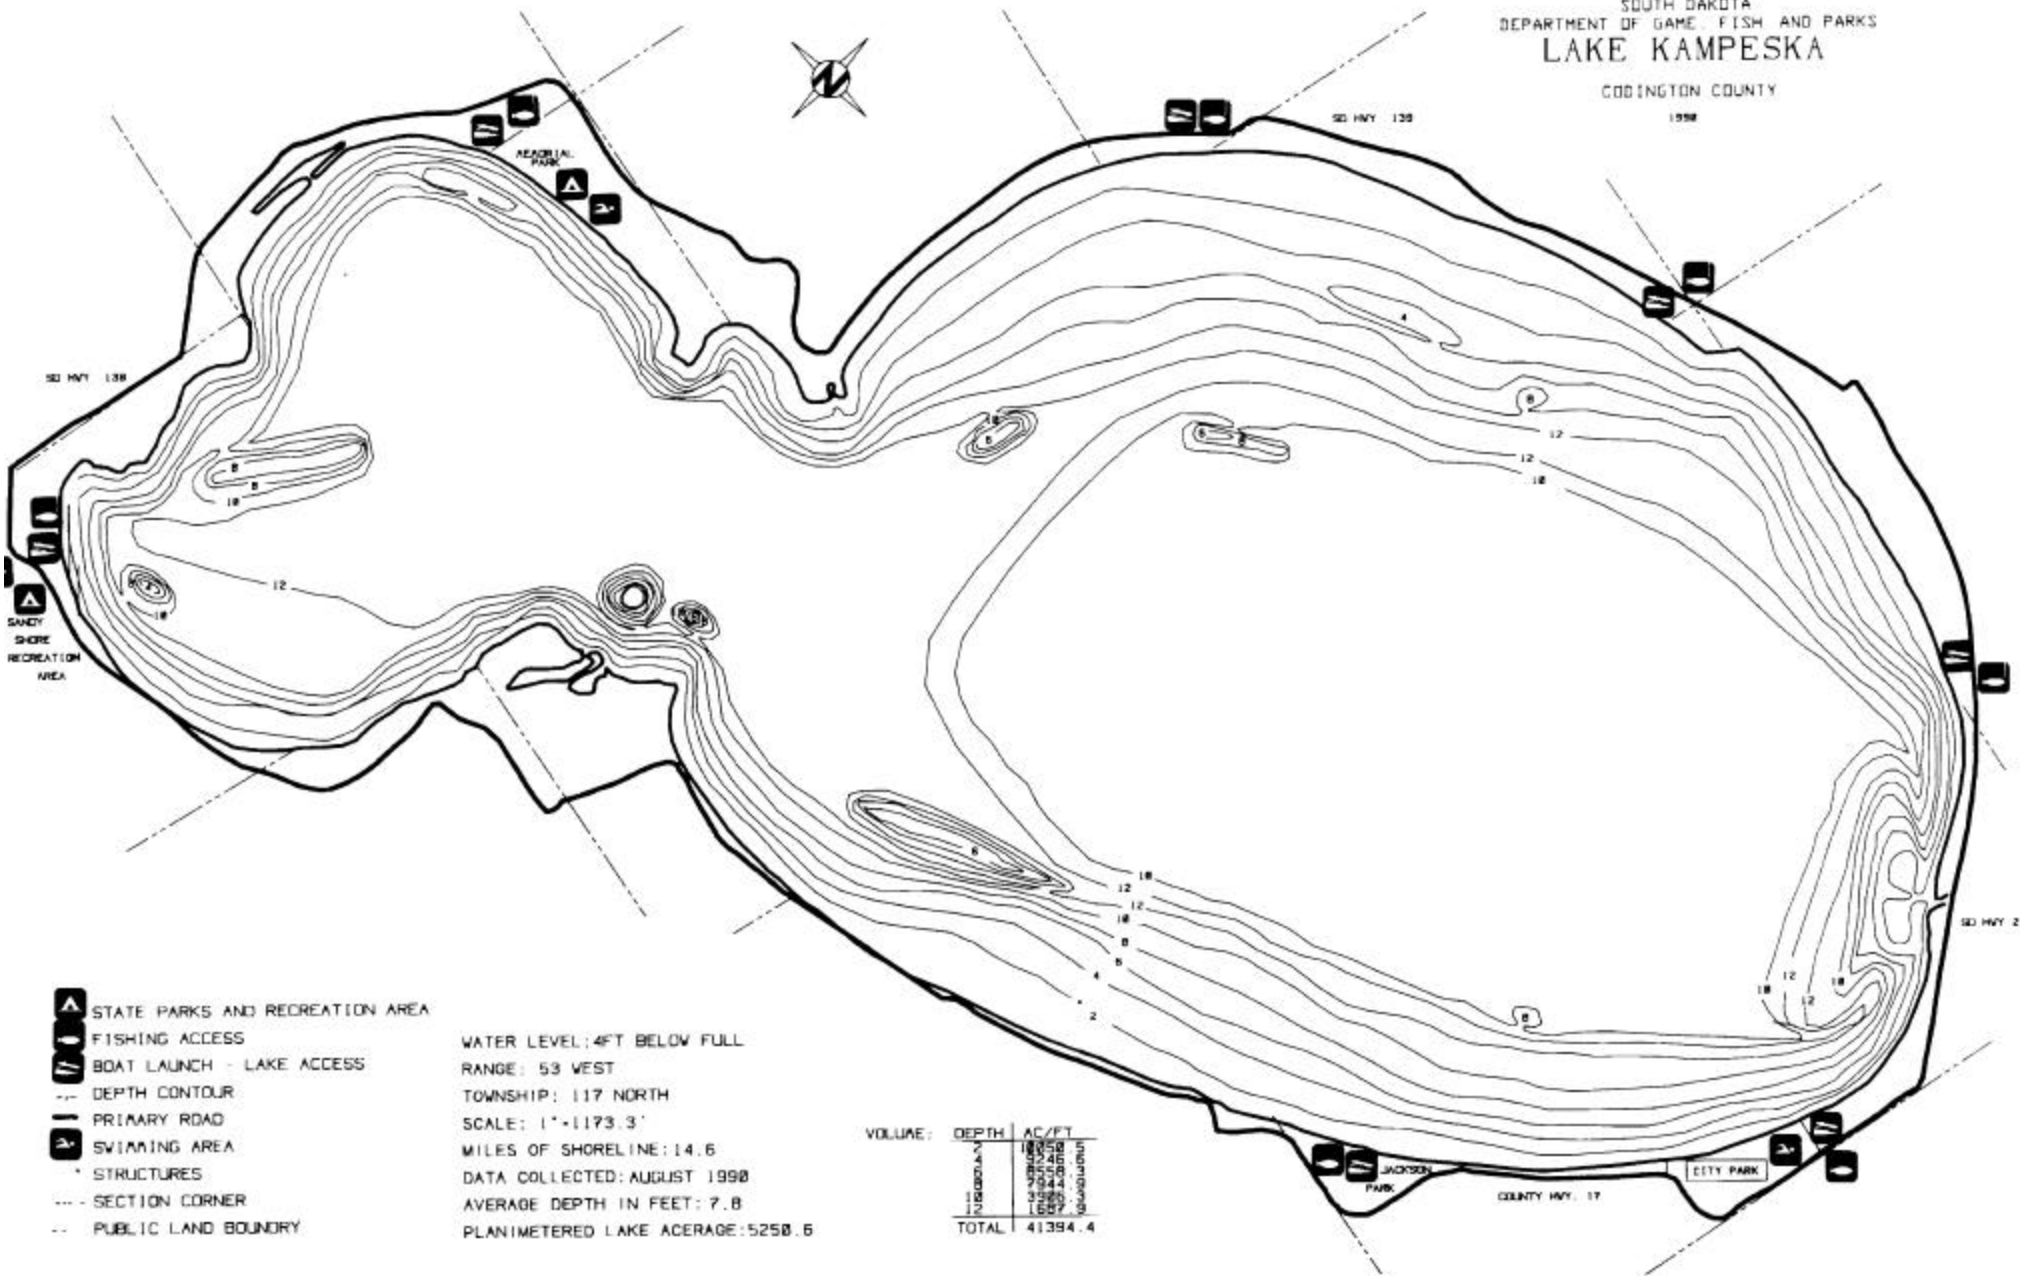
SOUTH DAKOTA
DEPARTMENT OF GAME, FISH AND PARKS
LAKE KAMPESKA
CODINGTON COUNTY
1990

SD HWY 139
MEMORIAL PARK
SD HWY 139
4
8
12
12
10
10
8
6
8
2
8
10
12
10
SANDY SHORE RECREATION AREA
6
10
12
12
10
8
6
4
2
8
10 12 12 10
SD HWY 2

STATE PARKS AND RECREATION AREA
FISHING ACCESS
BOAT LAUNCH - LAKE ACCESS
DEPTH CONTOUR
PRIMARY ROAD
SWIMMING AREA
STRUCTURES
SECTION CORNER
PUBLIC LAND BOUNDRY

WATER LEVEL:4FT BELOW FULL
RANGE: 53 WEST
TOWNSHIP: 117 NORTH
SCALE: 1"=1173.3'
MILES OF SHORELINE:14.6
DATA COLLECTED:AUGUST 1990
AVERAGE DEPTH IN FEET: 7.8
PLANIMETERED LAKE ACERAGE:5250.6

VOLUME:
| DEPTH | AC/FT |
|---|---|
| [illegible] | 10050.5 |
| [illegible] | 9246.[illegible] |
| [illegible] | 8558.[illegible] |
| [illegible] | 7944.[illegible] |
| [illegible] | 3986.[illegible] |
| 12 | 1687.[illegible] |
| TOTAL | 41394.4 |

JACKSON PARK
COUNTY HWY. 17
CITY PARK